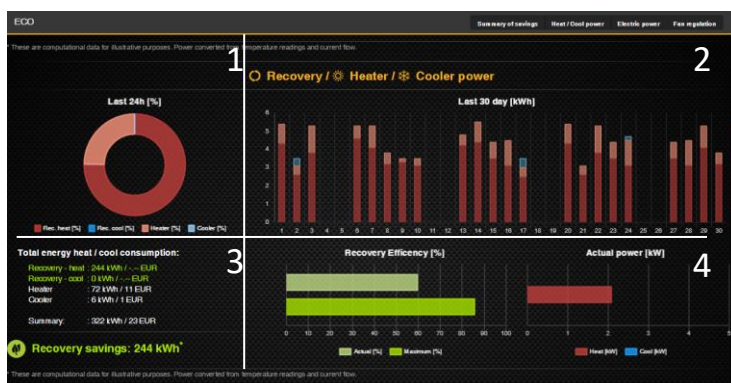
ECO

Summary of savings | Heat / Cool power | Electric power | Fan regulation

* These are computational data for illustrative purposes. Power converted from temperature readings and current flow.

1

2

Recovery / Heater / Cooler power

Last 24h [%]

Rec. heat [%] | Rec. cool [%] | Heater [%] | Cooler [%]

Last 30 day [kWh]

6 5 4 3 2 1 0

1 2 3 4 5 6 7 8 9 10 11 12 13 14 15 16 17 18 19 20 21 22 23 24 25 26 27 28 29 30

3

4

Total energy heat / cool consumption:

Recovery - heat : 244 kWh / -.-- EUR
Recovery - cool : 0 kWh / -.-- EUR
Heater : 72 kWh / 11 EUR
Cooler : 6 kWh / 1 EUR

Summary: 322 kWh / 23 EUR

Recovery savings: 244 kWh*

Recovery Efficency [%]

0 10 20 30 40 50 60 70 80 90 100

Actual [%] | Maximum [%]

Actual power [kW]

0 1 2 3 4 5

Heat [kW] | Cool [kW]

* These are computational data for illustrative purposes. Power converted from temperature readings and current flow.